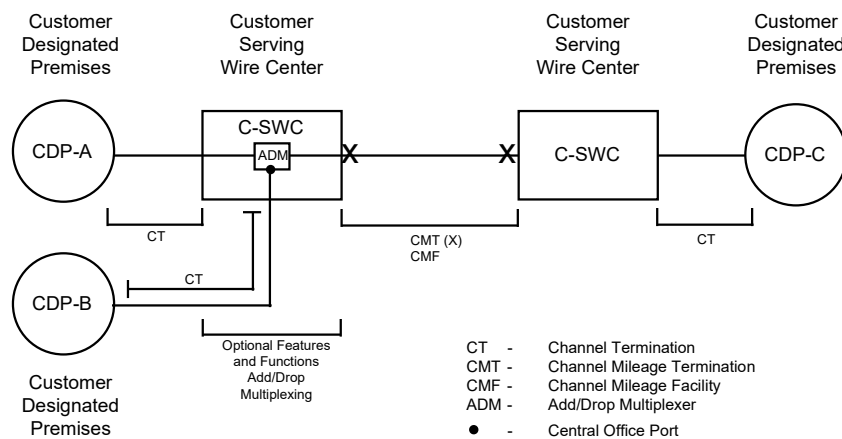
Customer Designated Premises

Customer Serving Wire Center

Customer Serving Wire Center

Customer Designated Premises

CDP-A

C-SWC

ADM

X

X

C-SWC

CDP-C

CT

CMT (X)
CMF

CT

CT

CDP-B

Optional Features and Functions Add/Drop Multiplexing

Customer Designated Premises

| | | |
|---|---|---|
| CT | - | Channel Termination |
| CMT | - | Channel Mileage Termination |
| CMF | - | Channel Mileage Facility |
| ADM | - | Add/Drop Multiplexer |
| • | - | Central Office Port |